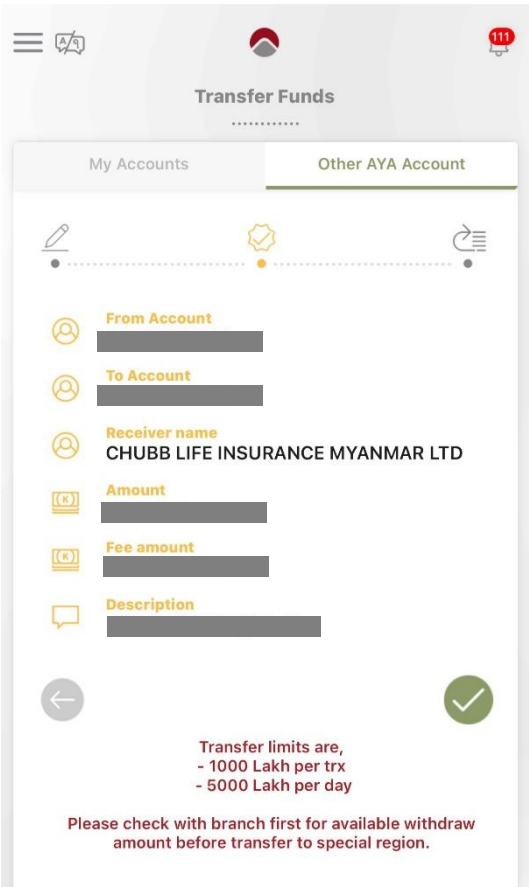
111

Transfer Funds

My Accounts | Other AYA Account

From Account

To Account

Receiver name
CHUBB LIFE INSURANCE MYANMAR LTD

Amount

Fee amount

Description

Transfer limits are,
- 1000 Lakh per trx
- 5000 Lakh per day

Please check with branch first for available withdraw amount before transfer to special region.